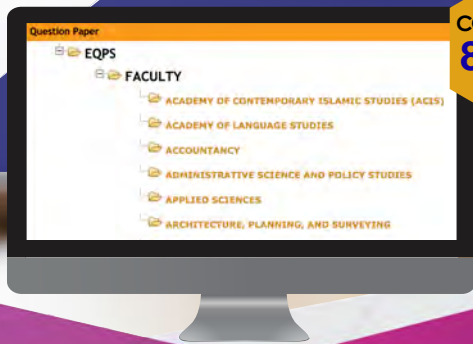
Question Paper

EQPS

FACULTY

ACADEMY OF CONTEMPORARY ISLAMIC STUDIES (ACIS)

ACADEMY OF LANGUAGE STUDIES

ACCOUNTANCY

ADMINISTRATIVE SCIENCE AND POLICY STUDIES

APPLIED SCIENCES

ARCHITECTURE, PLANNING, AND SURVEYING

Co

8